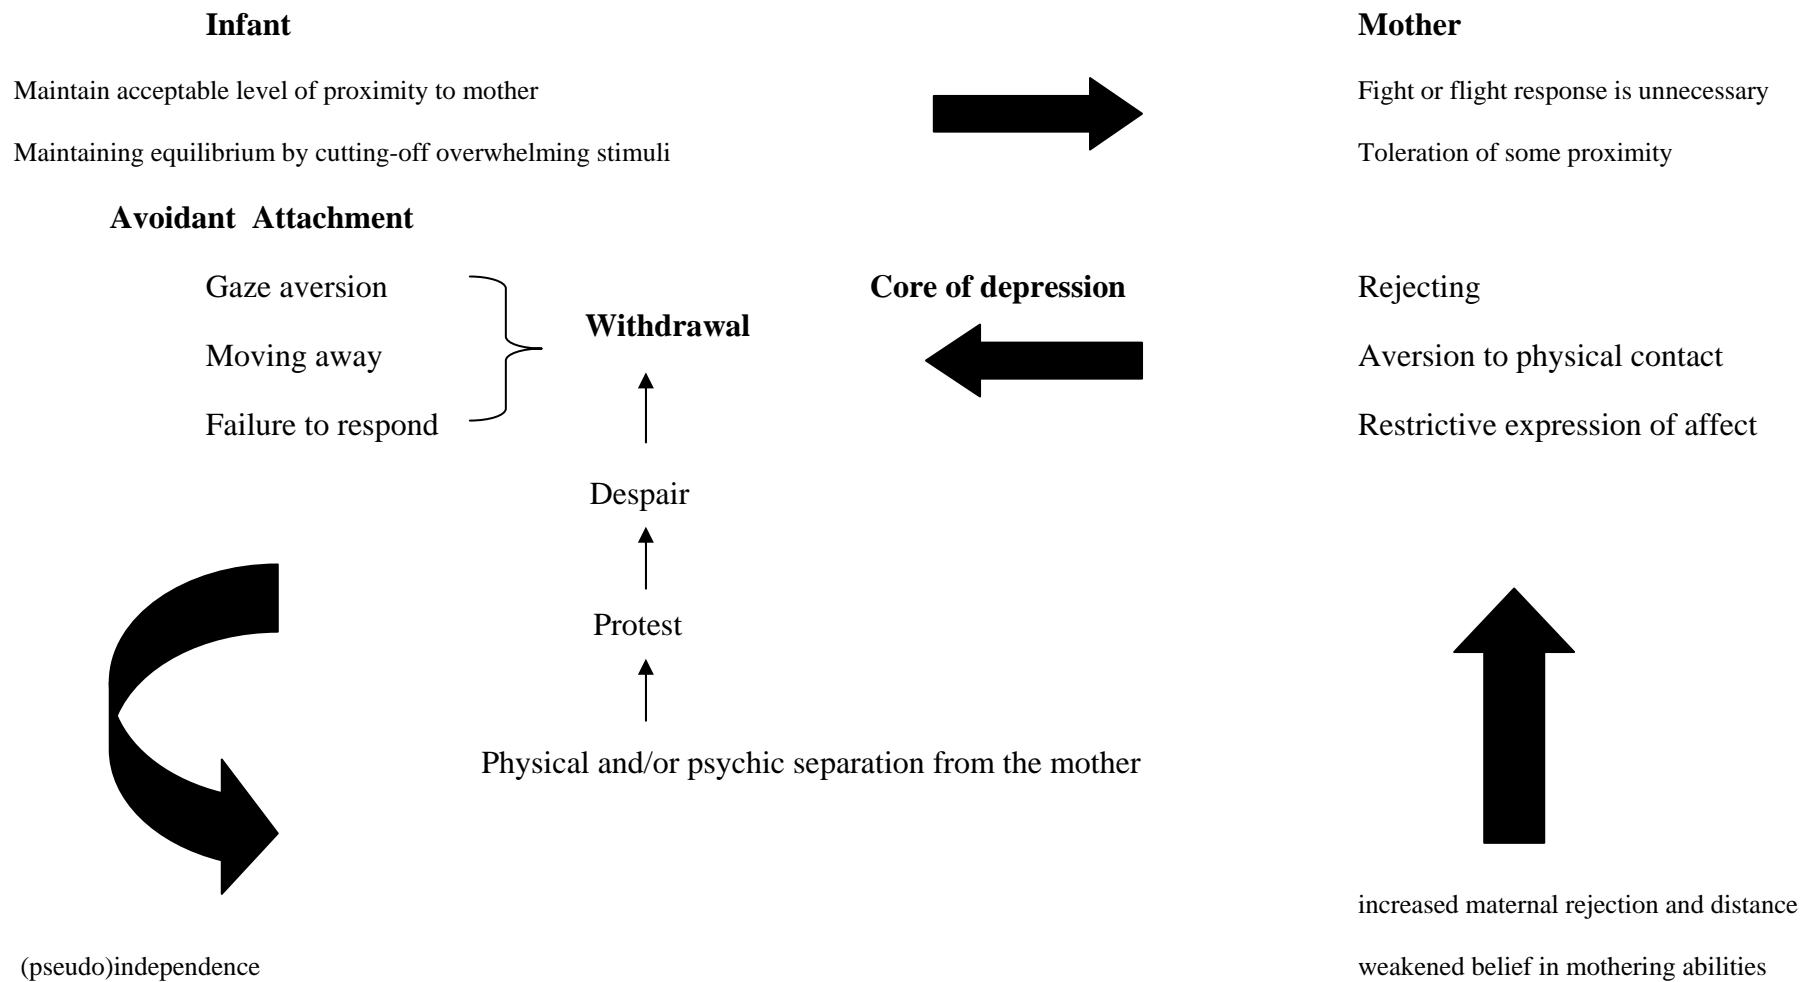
**Infant**

Maintain acceptable level of proximity to mother

Maintaining equilibrium by cutting-off overwhelming stimuli

**Mother**

Fight or flight response is unnecessary

Toleration of some proximity

**Avoidant Attachment**

Gaze aversion

Moving away

Failure to respond

**Withdrawal**

**Core of depression**

Rejecting

Aversion to physical contact

Restrictive expression of affect

Despair

Protest

Physical and/or psychic separation from the mother

increased maternal rejection and distance

(pseudo)independence

weakened belief in mothering abilities